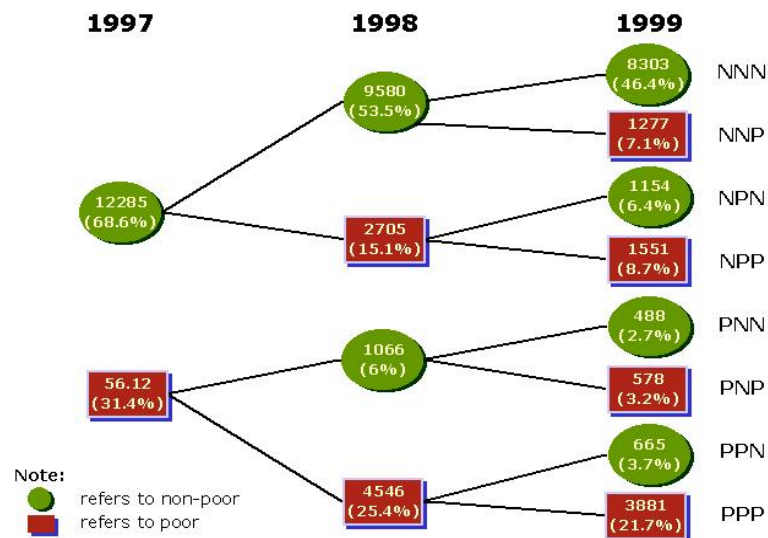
1997

1998

1999

12285 (68.6%)

9580 (53.5%)

8303 (46.4%) NNN

1277 (7.1%) NNP

2705 (15.1%)

1154 (6.4%) NPN

1551 (8.7%) NPP

56.12 (31.4%)

1066 (6%)

488 (2.7%) PNN

578 (3.2%) PNP

4546 (25.4%)

665 (3.7%) PPN

3881 (21.7%) PPP

Note:
refers to non-poor
refers to poor